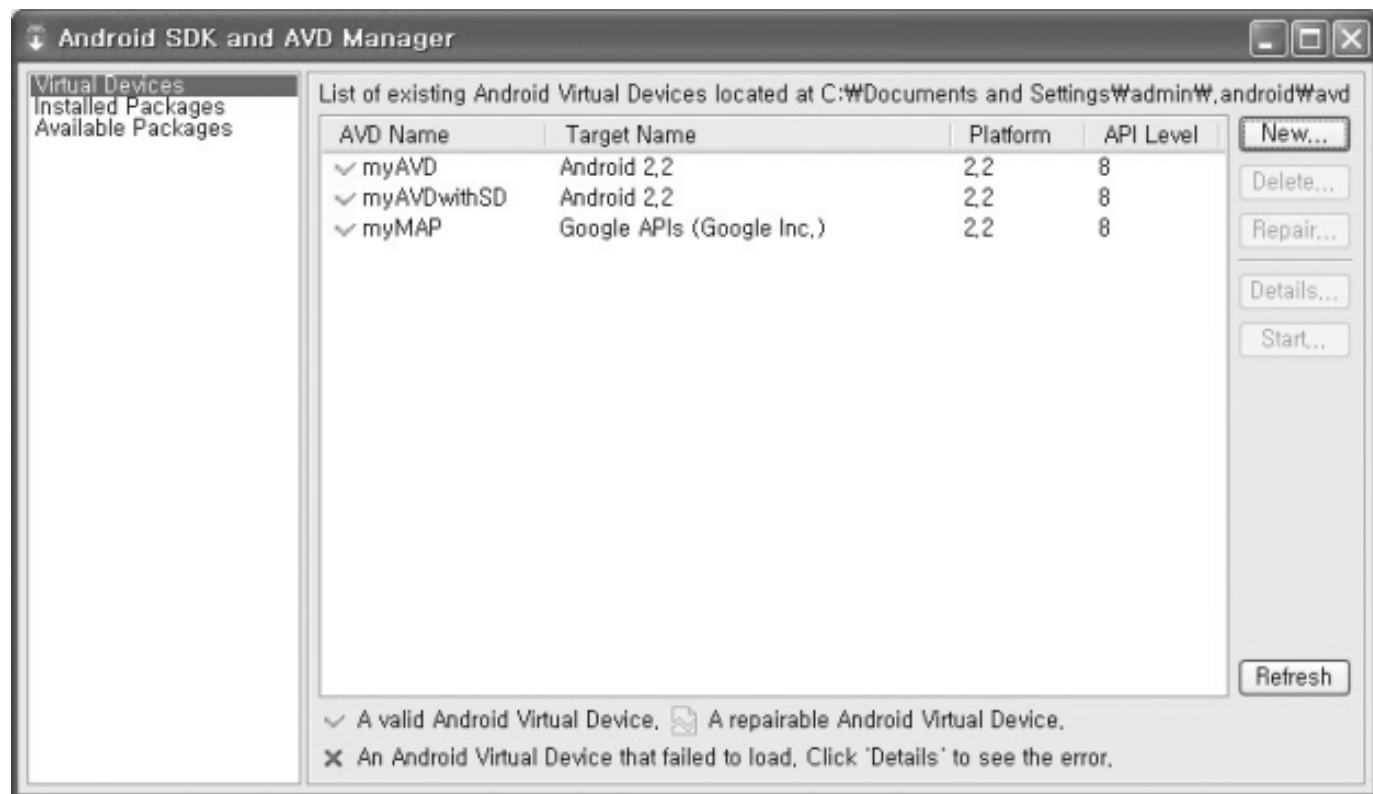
Android SDK and AVD Manager

Virtual Devices
Installed Packages
Available Packages

List of existing Android Virtual Devices located at C:₩Documents and Settings₩admin₩,android₩avd

| AVD Name | Target Name | Platform | API Level |
|---|---|---|---|
| myAVD | Android 2,2 | 2,2 | 8 |
| myAVDwithSD | Android 2,2 | 2,2 | 8 |
| myMAP | Google APIs (Google Inc,) | 2,2 | 8 |

New...
Delete...
Repair...
Details...
Start...
Refresh

A valid Android Virtual Device, A repairable Android Virtual Device,
An Android Virtual Device that failed to load, Click 'Details' to see the error,